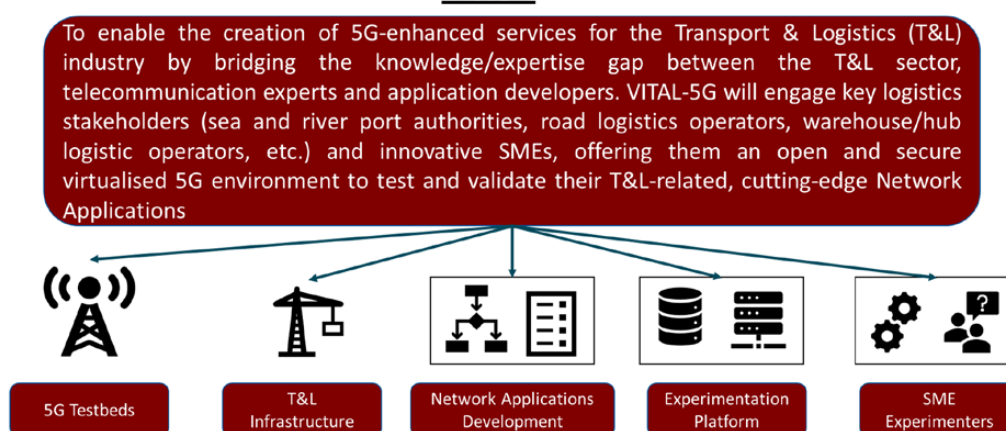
To enable the creation of 5G-enhanced services for the Transport & Logistics (T&L) industry by bridging the knowledge/expertise gap between the T&L sector, telecommunication experts and application developers. VITAL-5G will engage key logistics stakeholders (sea and river port authorities, road logistics operators, warehouse/hub logistic operators, etc.) and innovative SMEs, offering them an open and secure virtualised 5G environment to test and validate their T&L-related, cutting-edge Network Applications

5G Testbeds

T&L Infrastructure

Network Applications Development

Experimentation Platform

SME Experimenters